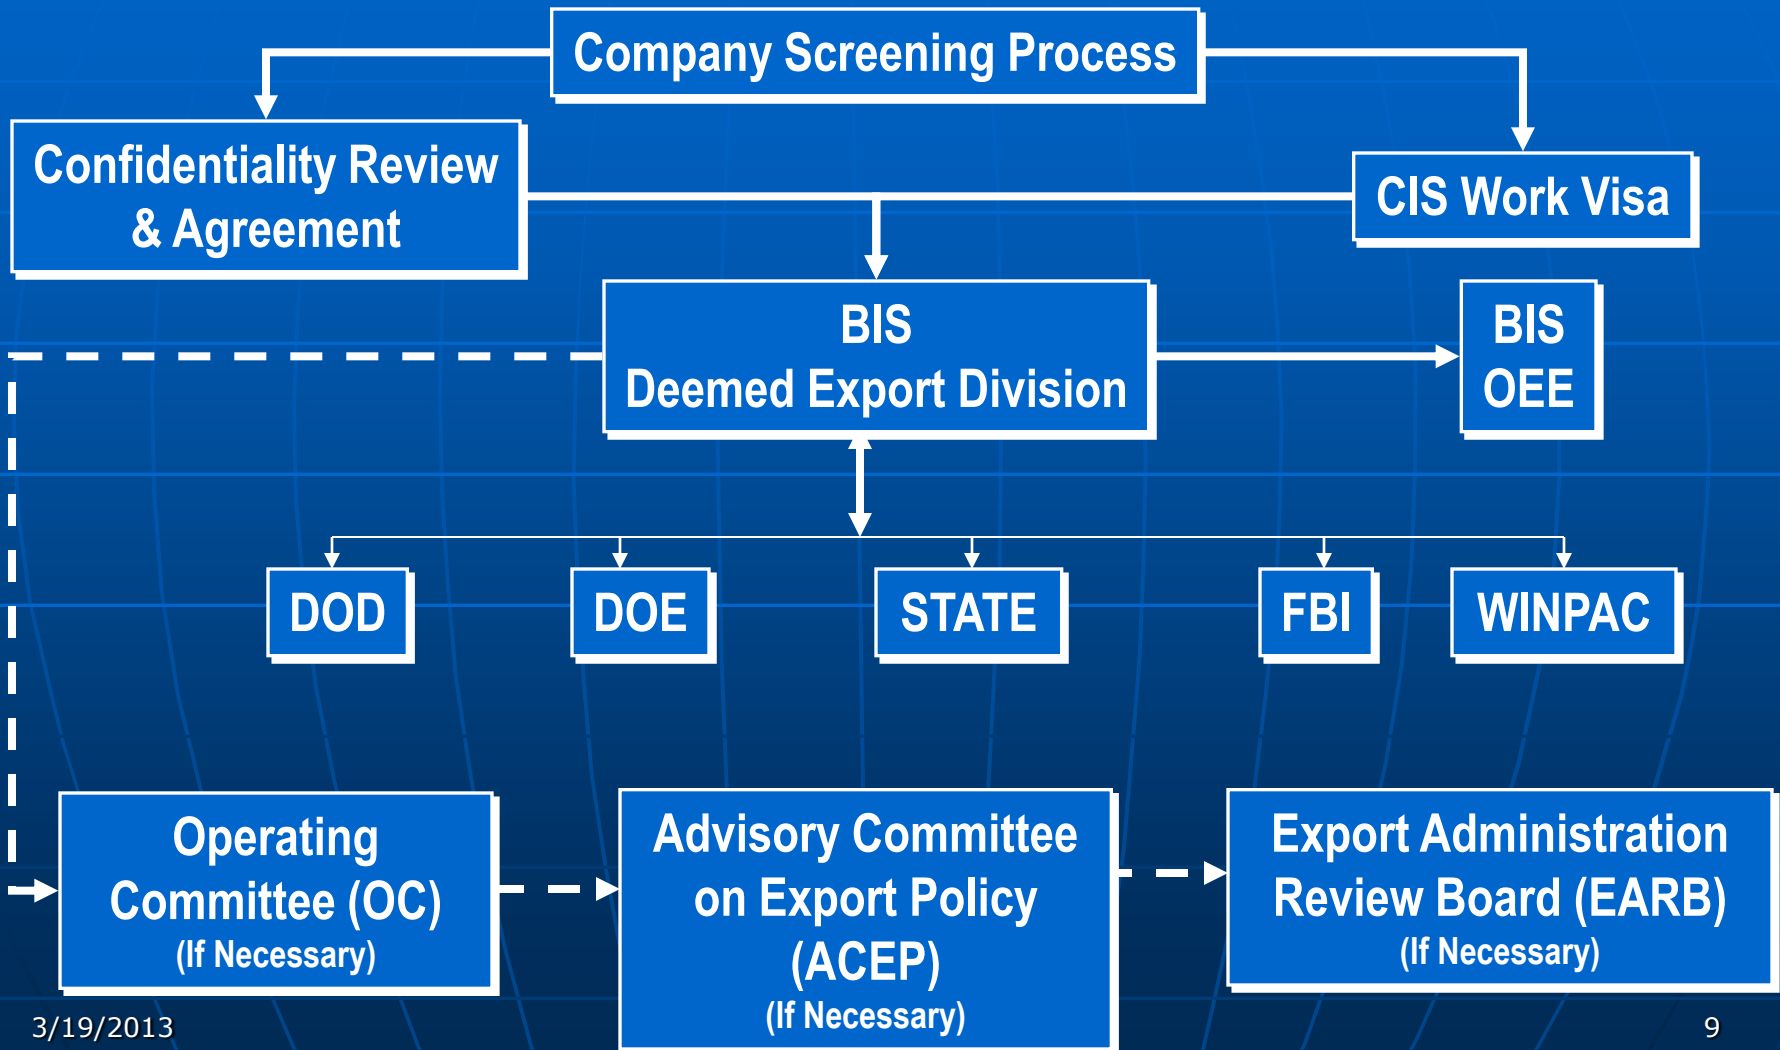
Company Screening Process

Confidentiality Review & Agreement

CIS Work Visa

BIS
Deemed Export Division

BIS
OEE

DOD

DOE

STATE

FBI

WINPAC

Operating Committee (OC)
(If Necessary)

Advisory Committee on Export Policy (ACEP)
(If Necessary)

Export Administration Review Board (EARB)
(If Necessary)

3/19/2013

9